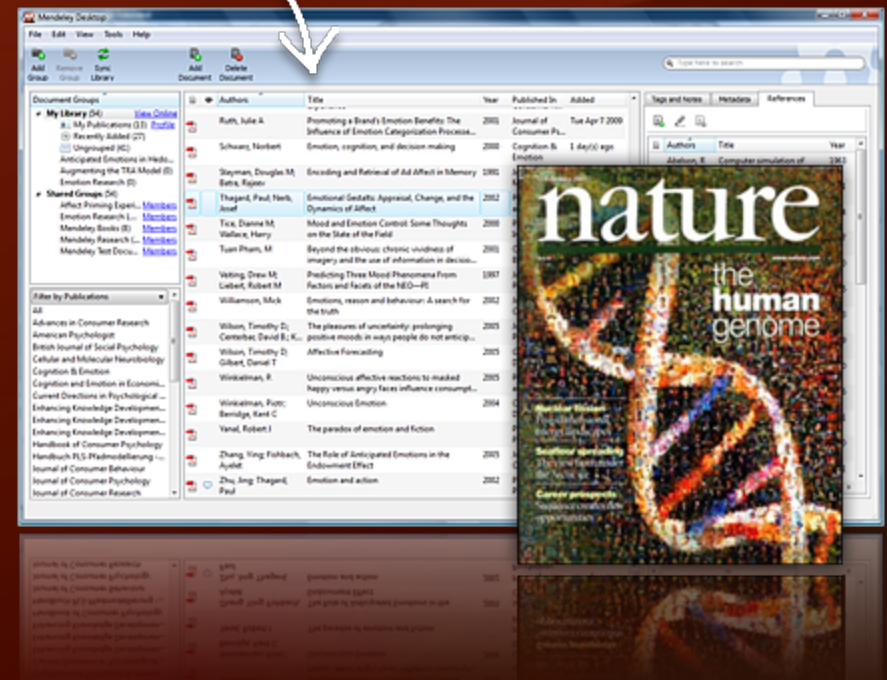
Mendeley Desktop

File Edit View Tools Help

Add Group Remove Group Sync Library Add Document Delete Document

Type here to search

Document Groups
My Library (34) View Online
My Publications (13) Profile
Recently Added (27)
Ungrouped (41)
Anticipated Emotions in Hedo...
Augmenting the TRA Model (8)
Emotion Research (0)
Shared Groups (34)
Affect Priming Experi... Members
Emotion Research (... Members
Mendeley Books (8) Members
Mendeley Research (... Members
Mendeley Test Docu... Members

Filter by Publications
All
Advances in Consumer Research
American Psychologist
British Journal of Social Psychology
Cellular and Molecular Neurobiology
Cognition & Emotion
Cognition and Emotion in Economi...
Current Directions in Psychological ...
Enhancing Knowledge Developmen...
Enhancing Knowledge Developmen...
Enhancing Knowledge Developmen...
Handbook of Consumer Psychology
Handbuch PLS-Pfadmodellierung -...
Journal of Consumer Behaviour
Journal of Consumer Psychology
Journal of Consumer Research

| Authors | Title | Year | Published In | Added |
|---|---|---|---|---|
| Ruth, Julie A | Promoting a Brand's Emotion Benefits: The Influence of Emotion Categorization Processe... | 2001 | Journal of Consumer Ps... | Tue Apr 7 2009 |
| Schwarz, Norbert | Emotion, cognition, and decision making | 2000 | Cognition & Emotion | 1 day(s) ago |
| Stayman, Douglas M; Batra, Rajeev | Encoding and Retrieval of Ad Affect in Memory | 1991 | | |
| Thagard, Paul; Nerb, Josef | Emotional Gestalts: Appraisal, Change, and the Dynamics of Affect | 2002 | | |
| Tice, Dianne M; Wallace, Harry | Mood and Emotion Control: Some Thoughts on the State of the Field | 2000 | | |
| Tuan Pham, M | Beyond the obvious: chronic vividness of imagery and the use of information in decisio... | 2001 | | |
| Velting, Drew M; Liebert, Robert M | Predicting Three Mood Phenomena From Factors and facets of the NEO—PI | 1997 | | |
| Williamson, Mick | Emotions, reason and behaviour: A search for the truth | 2002 | | |
| Wilson, Timothy D; Centerbar, David B; K... | The pleasures of uncertainty: prolonging positive moods in ways people do not anticip... | 2005 | | |
| Wilson, Timothy D; Gilbert, Daniel T | Affective Forecasting | 2003 | | |
| Winkielman, P | Unconscious affective reactions to masked happy versus angry faces influence consumpt... | 2005 | | |
| Winkielman, Piotr; Berridge, Kent C | Unconscious Emotion | 2004 | | |
| Yanal, Robert J | The paradox of emotion and fiction | | | |
| Zhang, Ying; Fishbach, Ayelet | The Role of Anticipated Emotions in the Endowment Effect | 2005 | | |
| Zhu, Jing; Thagard, Paul | Emotion and action | 2002 | | |

Tags and Notes Metadata References

Authors Title Year
Abelson, R Computer simulation of 1963

nature
www.nature.com
the human genome
Nuclear fission
Seafloor speciality
Career prospects